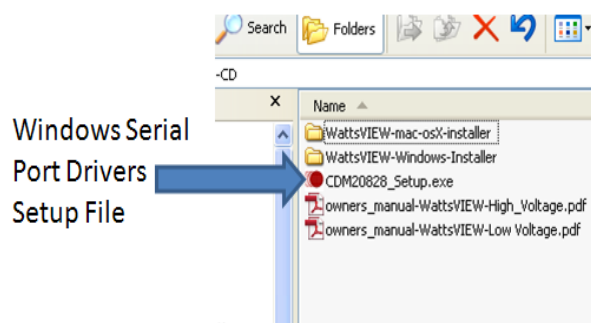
Search Folders

-CD

×

Name

WattsVIEW-mac-osX-installer

WattsVIEW-Windows-Installer

CDM20828_Setup.exe

owners_manual-WattsVIEW-High_Voltage.pdf

owners_manual-WattsVIEW-Low Voltage.pdf

Windows Serial Port Drivers Setup File